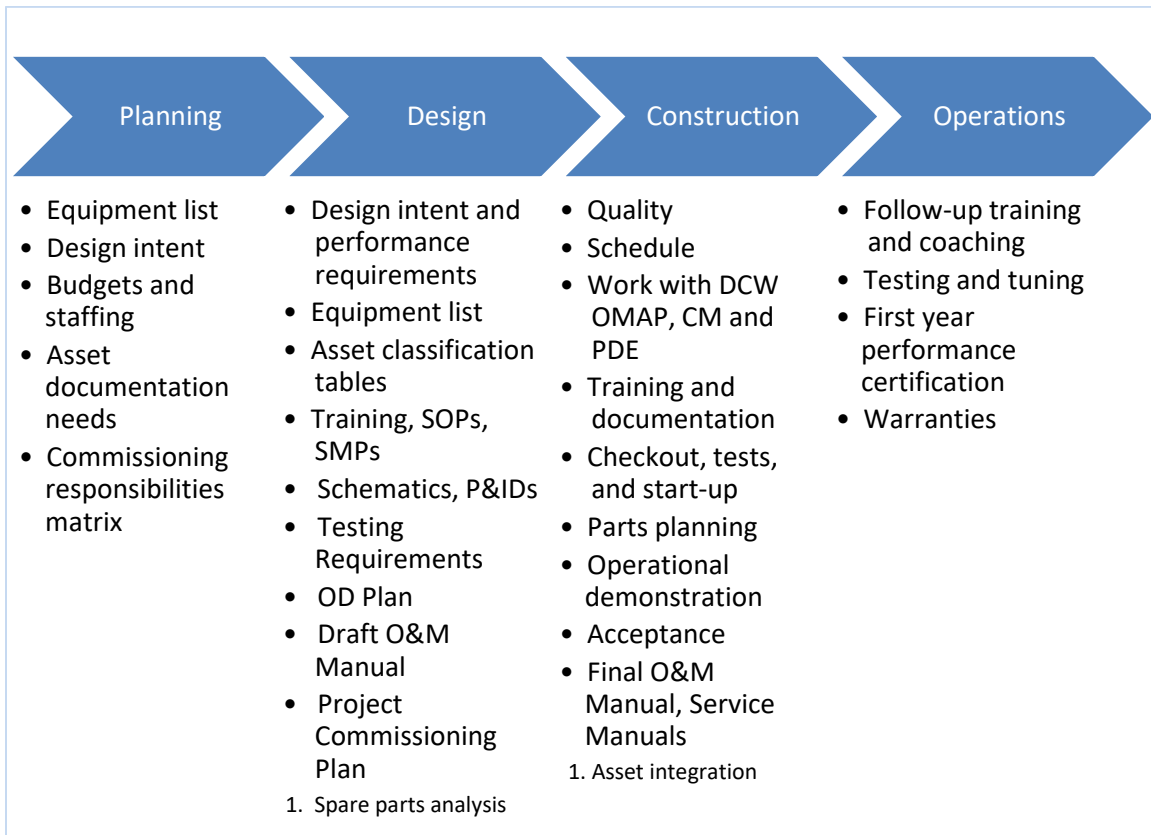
Planning

- Equipment list
- Design intent
- Budgets and staffing
- Asset documentation needs
- Commissioning responsibilities matrix

Design

- Design intent and performance requirements
- Equipment list
- Asset classification tables
- Training, SOPs, SMPs
- Schematics, P&IDs
- Testing Requirements
- OD Plan
- Draft O&M Manual
- Project Commissioning Plan

1. Spare parts analysis

Construction

- Quality
- Schedule
- Work with DCW OMAP, CM and PDE
- Training and documentation
- Checkout, tests, and start-up
- Parts planning
- Operational demonstration
- Acceptance
- Final O&M Manual, Service Manuals

1. Asset integration

Operations

- Follow-up training and coaching
- Testing and tuning
- First year performance certification
- Warranties